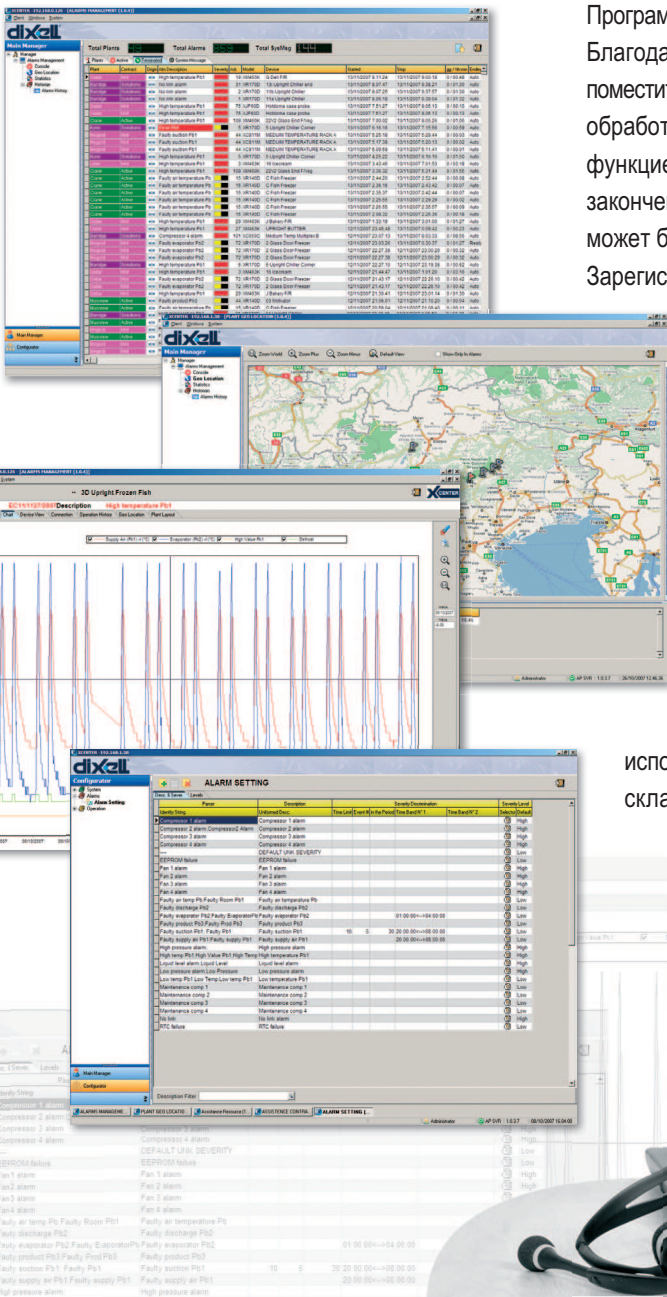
Програм
Благода
поместит
обработ
функцие
законче
может б
Зарегис

испо
скла

dixell
Main Manager
Total Plants
Total Alarms
Total SysMsg

dixell
Main Manager
Zoom World
Zoom Plus
Zoom Minus
Default View
Show Only Ms Alarms

3D Upright Frozen Fish
Description
High temperature Pb1
Chart
Device View
Connection
Operation History
Geo Location
Plant Layout
Supply Air (Pb1) = [°C]
Evaporator (Pb2) = [°C]
High Value Pb1
Defrost

dixell
Configurator
System
Alarms
Alarm Setting
Operation
ALARM SETTING
Description
Unformed Desc.
Severity Discrimination
Severity Level
Compressor 1 alarm
Compressor 2 alarm
Compressor 3 alarm
Compressor 4 alarm
DEFAULT UNK SEVERITY
EEPROM failure
Fan 1 alarm
Fan 2 alarm
Fan 3 alarm
Fan 4 alarm
Faulty air temp Pb
Faulty discharge Pb2
Faulty evaporator Pb2
Faulty product Pb3
Faulty suction Pb1
Faulty supply Air Pb1
High pressure alarm
High temperature Pb1
Liquid level alarm
Low pressure alarm
Low temperature Pb1
Maintenance comp 1
Maintenance comp 2
Maintenance comp 3
Maintenance comp 4
No link alarm
RTC failure
High
Low
Description Filter
Main Manager
Configurator
Administrator